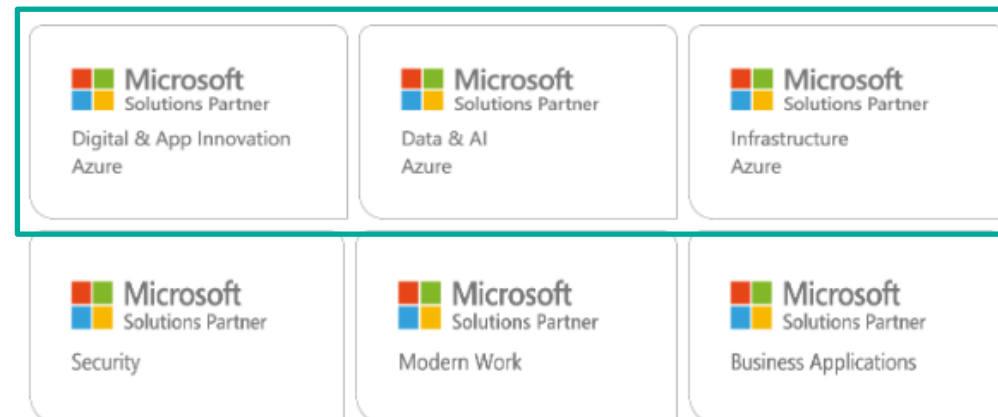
Microsoft
Solutions Partner
Digital & App Innovation
Azure

Microsoft
Solutions Partner
Data & AI
Azure

Microsoft
Solutions Partner
Infrastructure
Azure

Microsoft
Solutions Partner
Security

Microsoft
Solutions Partner
Modern Work

Microsoft
Solutions Partner
Business Applications